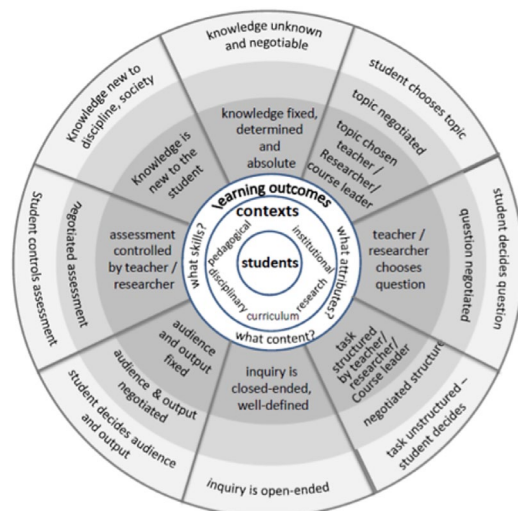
knowledge unknown and negotiable

student chooses topic

student decides question

task unstructured – student decides

inquiry is open-ended

student decides audience and output

Student controls assessment

Knowledge new to discipline, society

knowledge fixed, determined and absolute

topic negotiated

question negotiated

negotiated structure

audience & output negotiated

negotiated assessment

Knowledge is new to the student

topic chosen teacher / Researcher / course leader

teacher / researcher chooses question

task structured by teacher/ researcher/ Course leader

inquiry is closed-ended, well-defined

audience and output fixed

assessment controlled by teacher / researcher

Learning outcomes

what attributes?

what content?

what skills?

contexts

pedagogical

institutional

research

curriculum

disciplinary

students